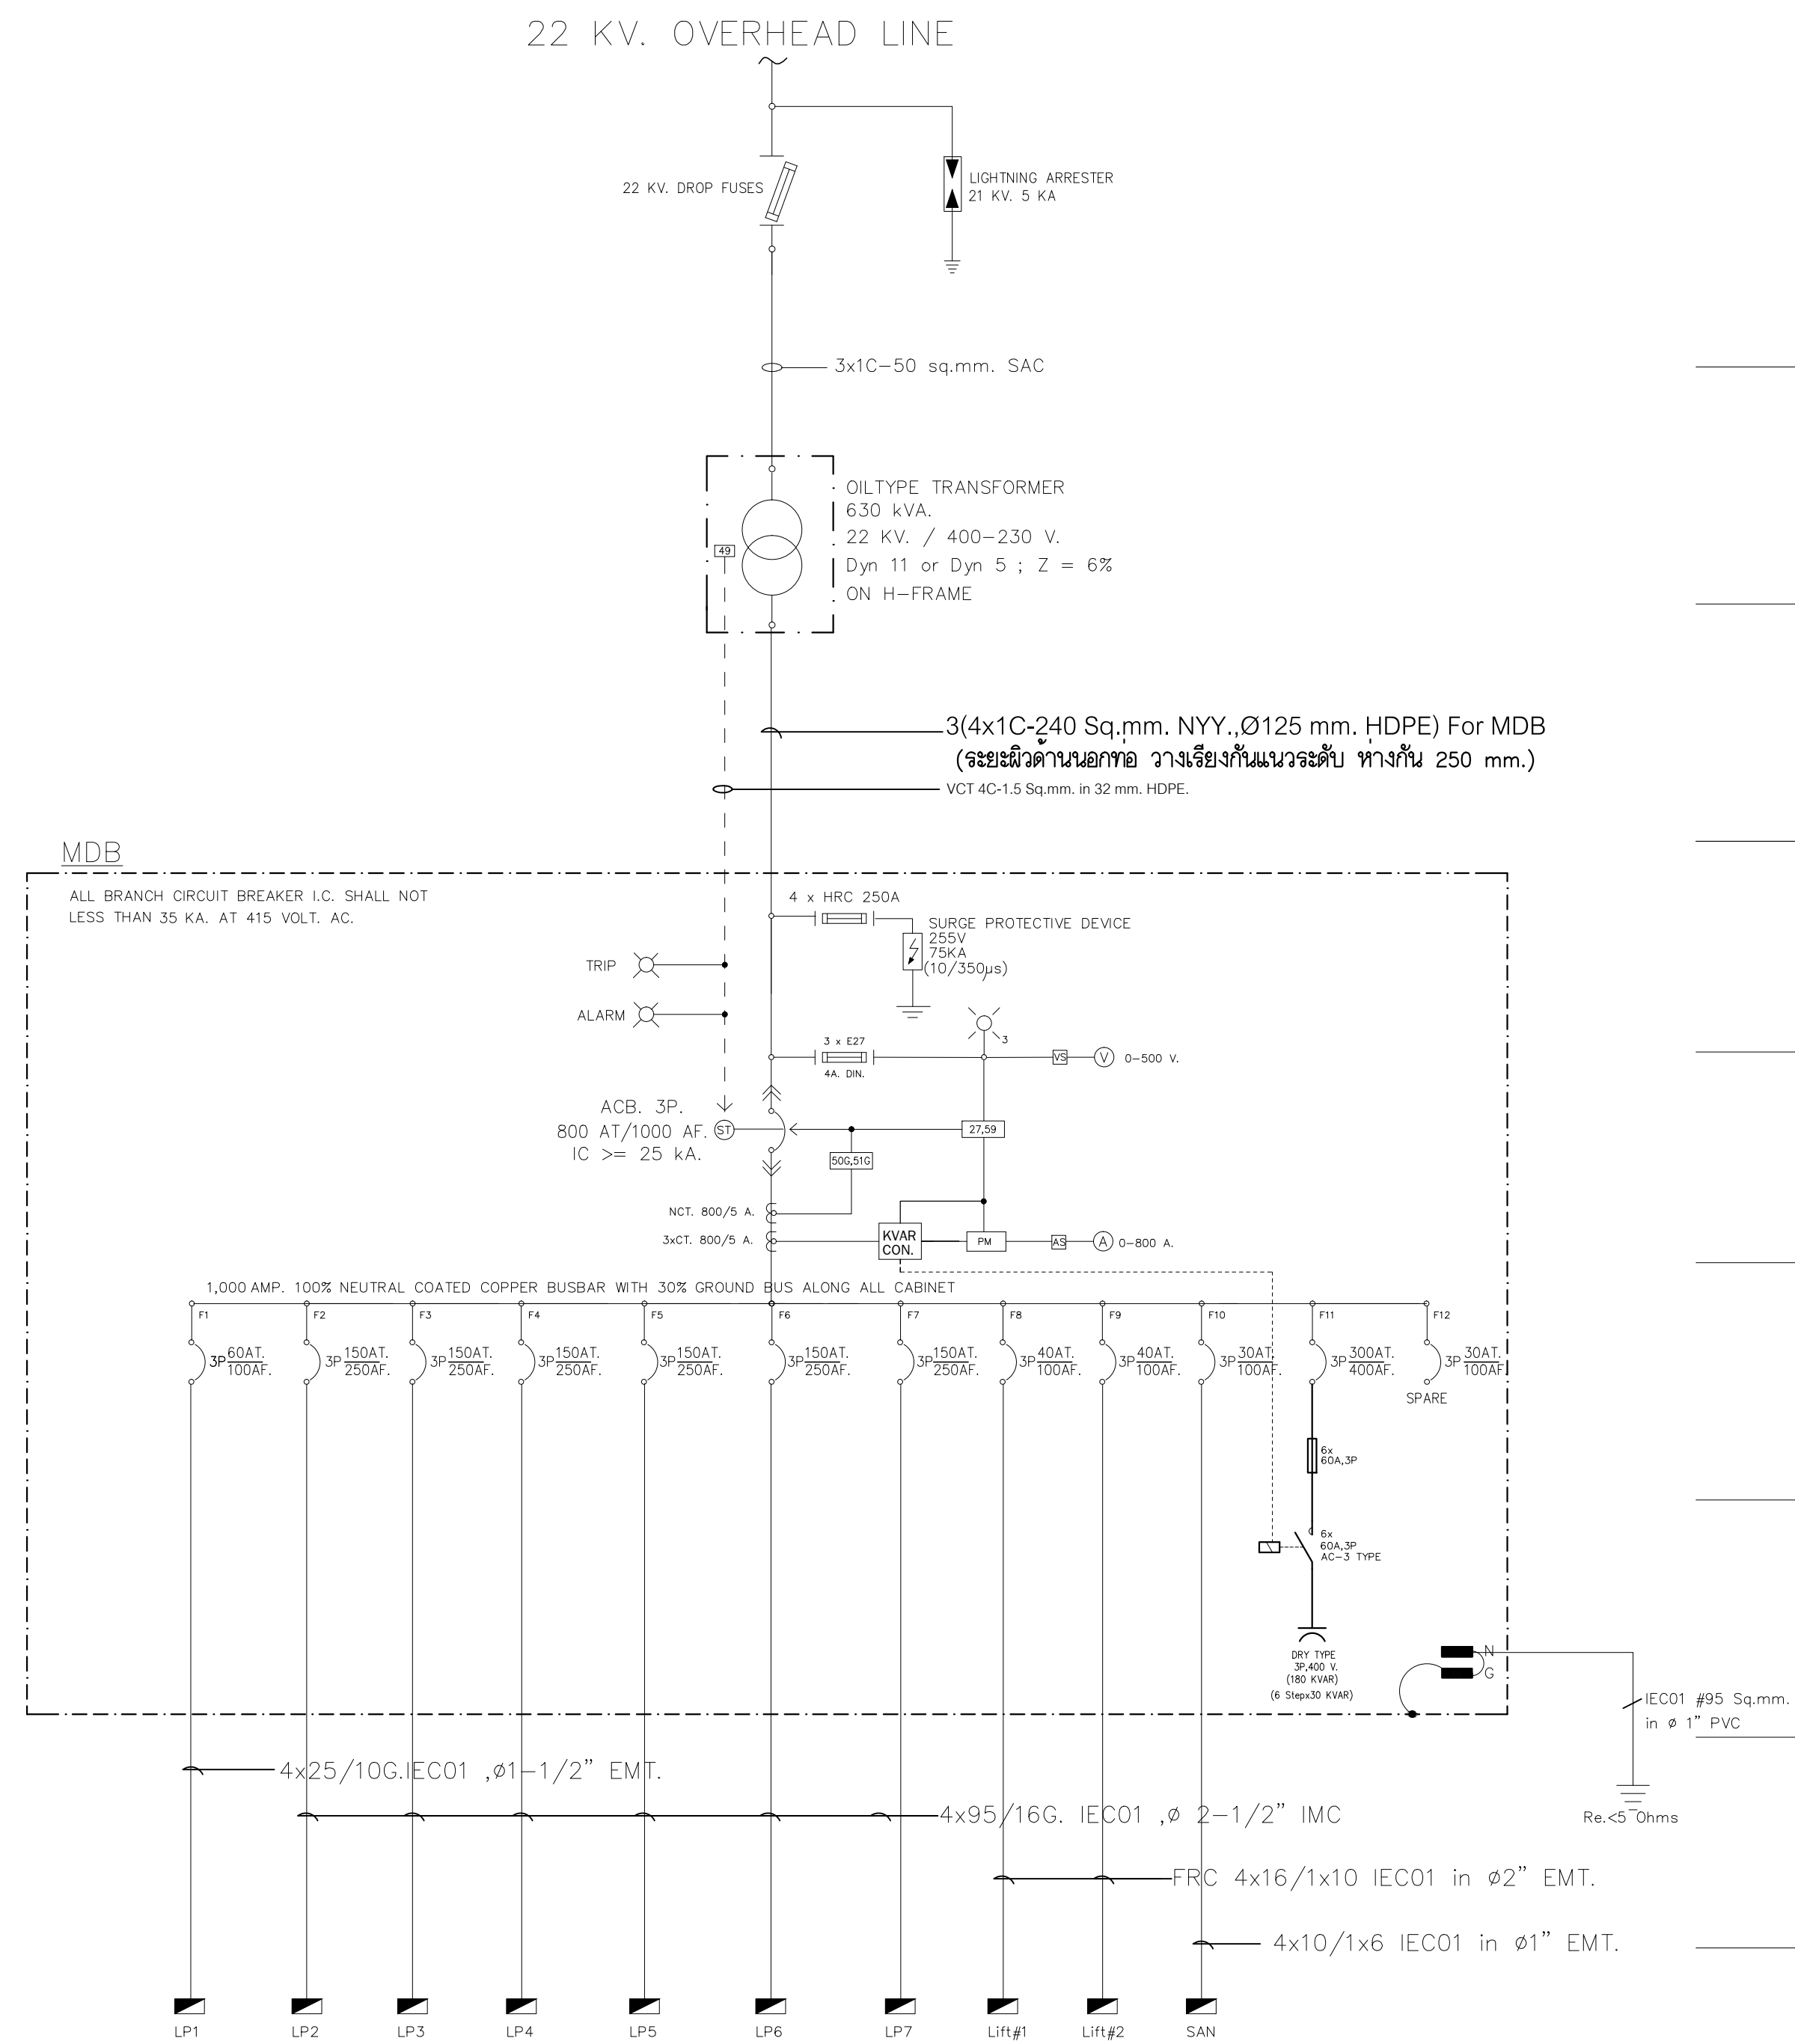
22 KV. OVERHEAD LINE

22 KV. DROP FUSES

LIGHTNING ARRESTER
21 KV. 5 KA

3x1C–50 sq.mm. SAC

OILTYPE TRANSFORMER
630 kVA.
22 KV. / 400–230 V.
Dyn 11 or Dyn 5 ; Z = 6%
ON H–FRAME

49

3(4x1C-240 Sq.mm. NYY.,Ø125 mm. HDPE) For MDB
(ระยะผิวด้านนอกท่อ วางเรียงกันแนวระดับ ห่างกัน 250 mm.)

VCT 4C-1.5 Sq.mm. in 32 mm. HDPE.

MDB

ALL BRANCH CIRCUIT BREAKER I.C. SHALL NOT LESS THAN 35 KA. AT 415 VOLT. AC.

4 x HRC 250A

SURGE PROTECTIVE DEVICE
255V
75KA
(10/350μs)

TRIP

ALARM

3

3 x E27
4A. DIN.

VS
V 0–500 V.

ACB. 3P.
800 AT/1000 AF.
IC >= 25 kA.

ST

27,59

50G,51G

NCT. 800/5 A.
3xCT. 800/5 A.

KVAR CON.

PM

AS
A 0–800 A.

1,000 AMP. 100% NEUTRAL COATED COPPER BUSBAR WITH 30% GROUND BUS ALONG ALL CABINET

F1 3P $\frac{60AT.}{100AF.}$
F2 3P $\frac{150AT.}{250AF.}$
F3 3P $\frac{150AT.}{250AF.}$
F4 3P $\frac{150AT.}{250AF.}$
F5 3P $\frac{150AT.}{250AF.}$
F6 3P $\frac{150AT.}{250AF.}$
F7 3P $\frac{150AT.}{250AF.}$
F8 3P $\frac{40AT.}{100AF.}$
F9 3P $\frac{40AT.}{100AF.}$
F10 3P $\frac{30AT.}{100AF.}$
F11 3P $\frac{300AT.}{400AF.}$
F12 3P $\frac{30AT.}{100AF.}$
SPARE

6x
60A,3P

6x
60A,3P
AC–3 TYPE

DRY TYPE
3P,400 V.
(180 KVAR)
(6 Stepx30 KVAR)

N
G

IEC01 #95 Sq.mm.
in ø 1" PVC

Re.<5 Ohms

4x25/10G.IEC01 ,ø1–1/2" EMT.

4x95/16G. IEC01 ,ø 2–1/2" IMC

FRC 4x16/1x10 IEC01 in ø2" EMT.

4x10/1x6 IEC01 in ø1" EMT.

LP1 LP2 LP3 LP4 LP5 LP6 LP7 Lift#1 Lift#2 SAN